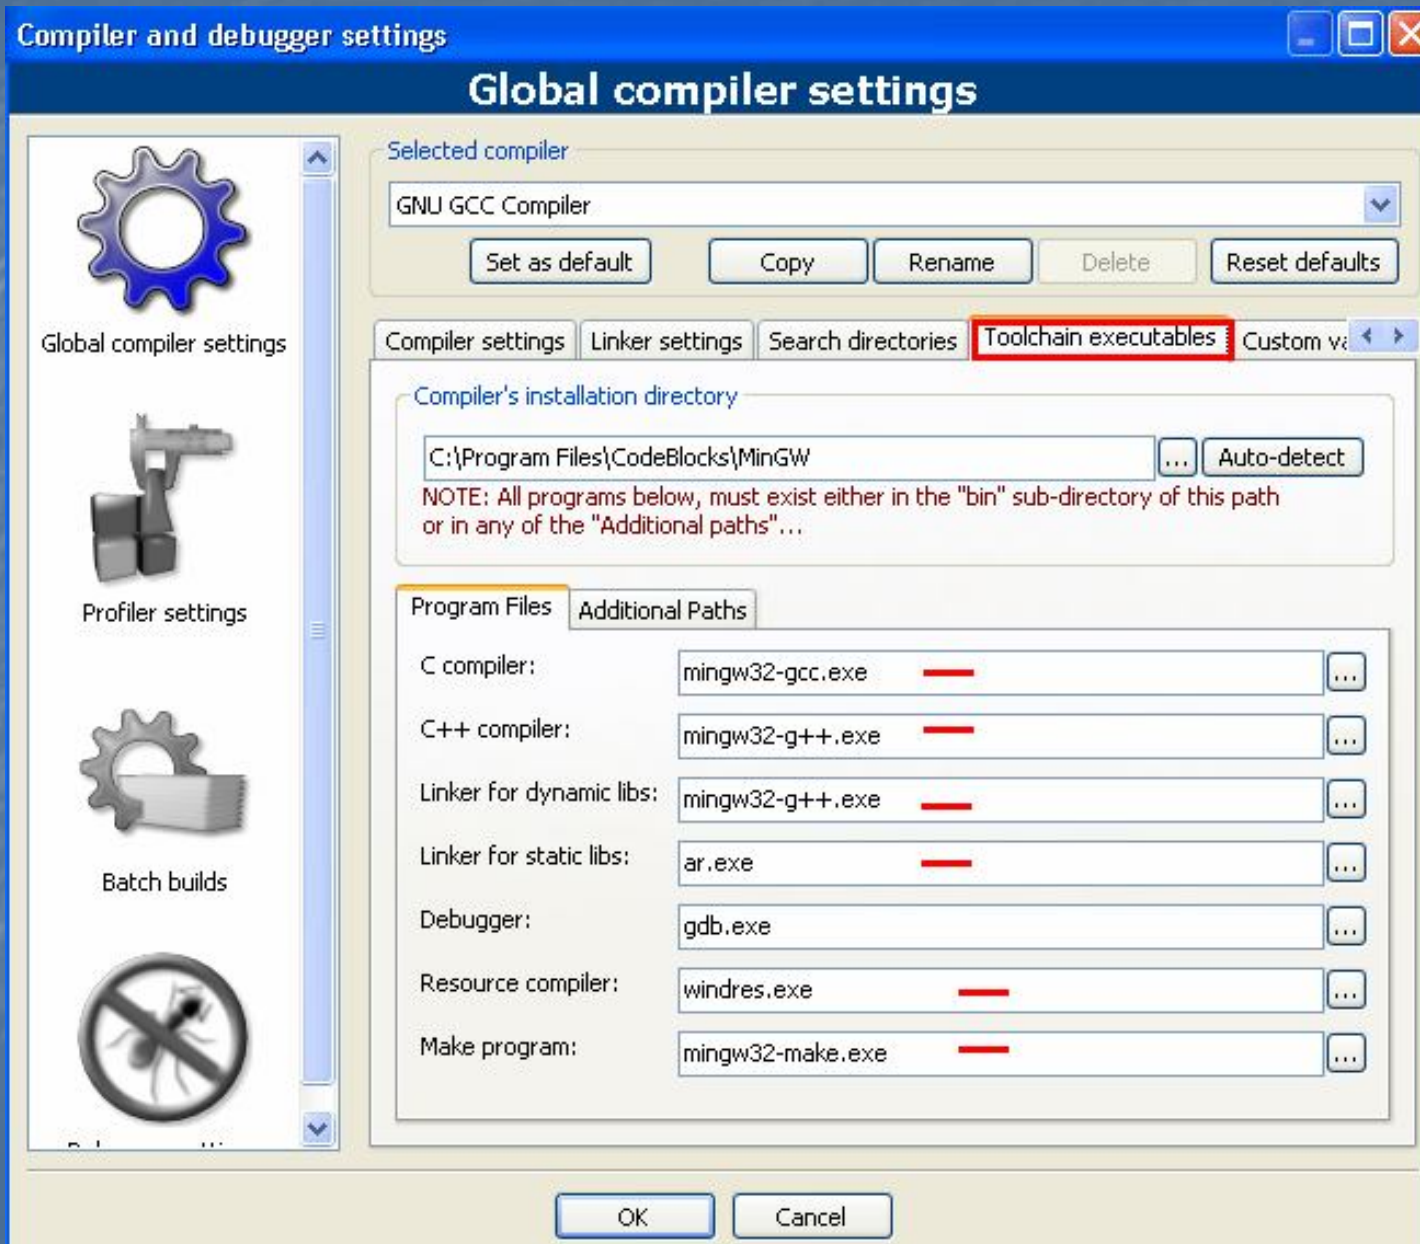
Compiler and debugger settings

Global compiler settings

Global compiler settings

Profiler settings

Batch builds

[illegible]

Selected compiler

GNU GCC Compiler

Set as default Copy Rename Delete Reset defaults

Compiler settings Linker settings Search directories Toolchain executables Custom va

Compiler's installation directory

C:\Program Files\CodeBlocks\MinGW ... Auto-detect

NOTE: All programs below, must exist either in the "bin" sub-directory of this path or in any of the "Additional paths"...

Program Files Additional Paths

C compiler: mingw32-gcc.exe ...

C++ compiler: mingw32-g++.exe ...

Linker for dynamic libs: mingw32-g++.exe ...

Linker for static libs: ar.exe ...

Debugger: gdb.exe ...

Resource compiler: windres.exe ...

Make program: mingw32-make.exe ...

OK Cancel